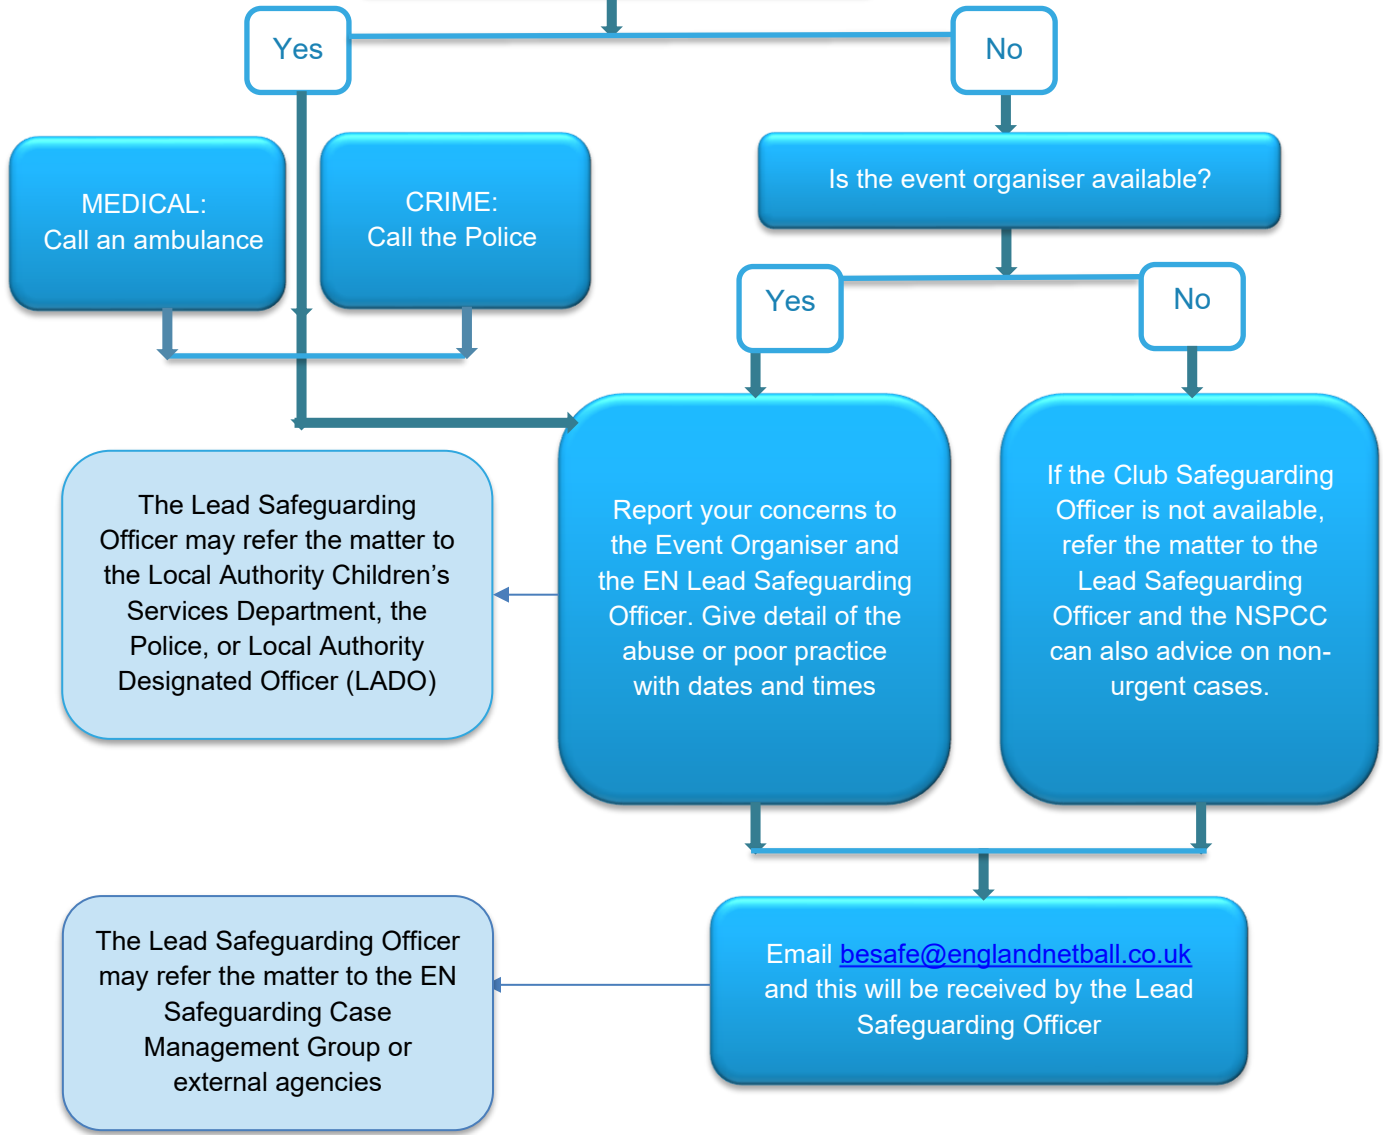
Yes

No

MEDICAL:
Call an ambulance

CRIME:
Call the Police

Is the event organiser available?

Yes

No

The Lead Safeguarding Officer may refer the matter to the Local Authority Children's Services Department, the Police, or Local Authority Designated Officer (LADO)

Report your concerns to the Event Organiser and the EN Lead Safeguarding Officer. Give detail of the abuse or poor practice with dates and times

If the Club Safeguarding Officer is not available, refer the matter to the Lead Safeguarding Officer and the NSPCC can also advice on non-urgent cases.

The Lead Safeguarding Officer may refer the matter to the EN Safeguarding Case Management Group or external agencies

Email besafe@englandnetball.co.uk and this will be received by the Lead Safeguarding Officer